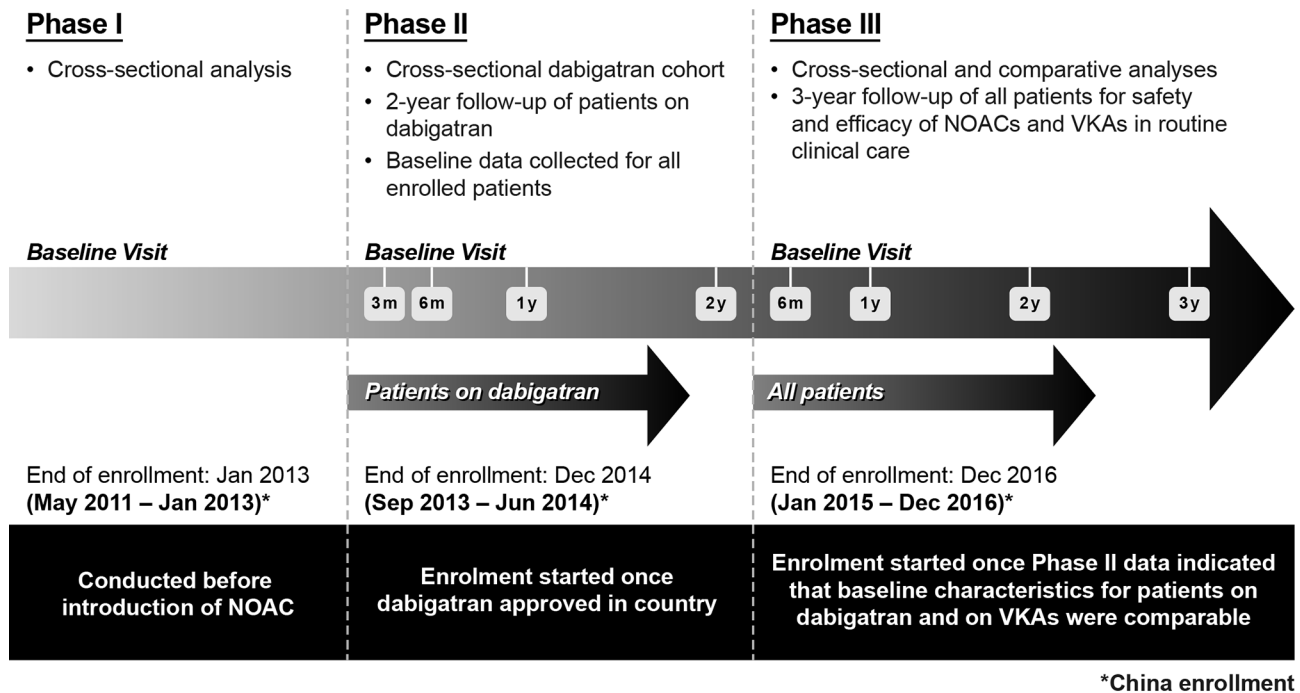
Phase I

• Cross-sectional analysis

Baseline Visit

End of enrollment: Jan 2013
(May 2011 – Jan 2013)*

Conducted before introduction of NOAC

Phase II

• Cross-sectional dabigatran cohort
• 2-year follow-up of patients on dabigatran
• Baseline data collected for all enrolled patients

Baseline Visit

3m 6m 1y 2y

Patients on dabigatran

End of enrollment: Dec 2014
(Sep 2013 – Jun 2014)*

Enrolment started once dabigatran approved in country

Phase III

• Cross-sectional and comparative analyses
• 3-year follow-up of all patients for safety and efficacy of NOACs and VKAs in routine clinical care

Baseline Visit

6m 1y 2y 3y

All patients

End of enrollment: Dec 2016
(Jan 2015 – Dec 2016)*

Enrolment started once Phase II data indicated that baseline characteristics for patients on dabigatran and on VKAs were comparable

*China enrollment